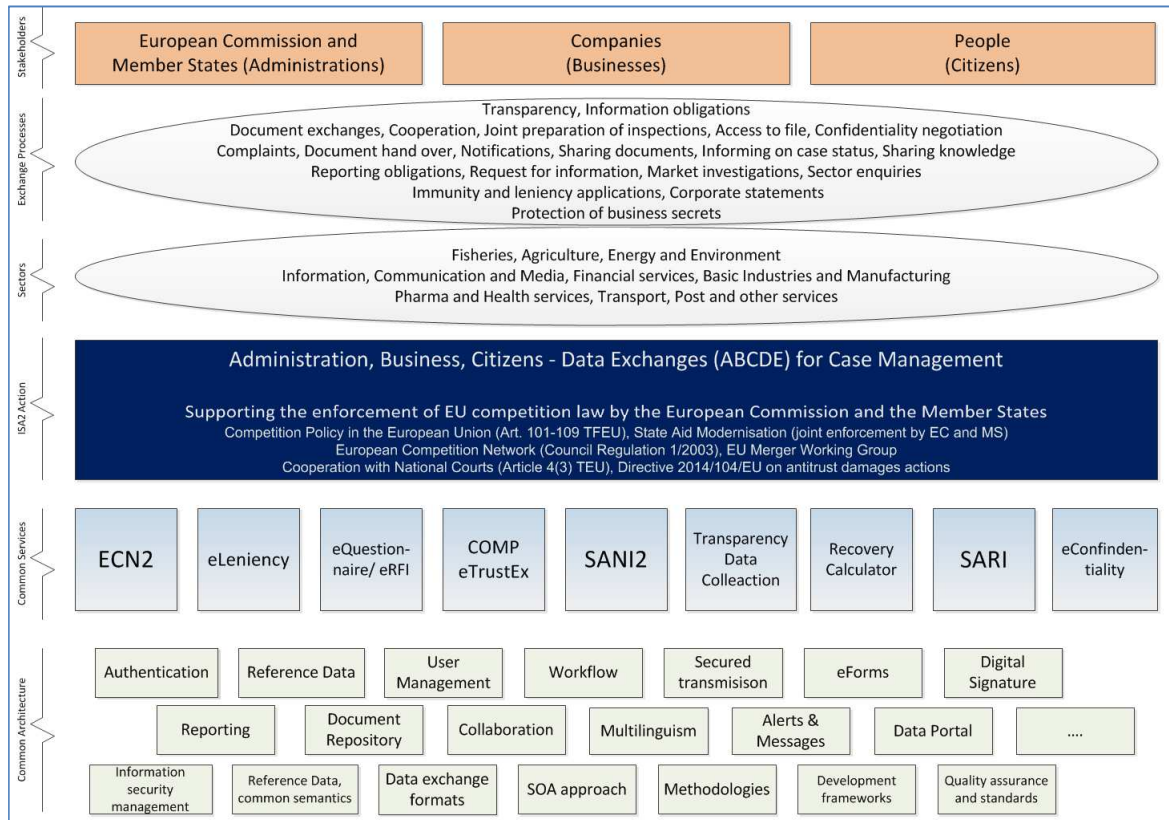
Stakeholders

European Commission and Member States (Administrations)

Companies (Businesses)

People (Citizens)

Exchange Processes

Transparency, Information obligations
Document exchanges, Cooperation, Joint preparation of inspections, Access to file, Confidentiality negotiation
Complaints, Document hand over, Notifications, Sharing documents, Informing on case status, Sharing knowledge
Reporting obligations, Request for information, Market investigations, Sector enquiries
Immunity and leniency applications, Corporate statements
Protection of business secrets

Sectors

Fisheries, Agriculture, Energy and Environment
Information, Communication and Media, Financial services, Basic Industries and Manufacturing
Pharma and Health services, Transport, Post and other services

ISA2 Action

Administration, Business, Citizens - Data Exchanges (ABCDE) for Case Management

Supporting the enforcement of EU competition law by the European Commission and the Member States
Competition Policy in the European Union (Art. 101-109 TFEU), State Aid Modernisation (joint enforcement by EC and MS)
European Competition Network (Council Regulation 1/2003), EU Merger Working Group
Cooperation with National Courts (Article 4(3) TEU), Directive 2014/104/EU on antitrust damages actions

Common Services

ECN2

eLeniency

eQuestionnaire/ eRFI

COMP eTrustEx

SANI2

Transparency Data Colleaction

Recovery Calculator

SARI

eConfindentiality

Common Architecture

Authentication

Reference Data

User Management

Workflow

Secured transmisison

eForms

Digital Signature

Reporting

Document Repository

Collaboration

Multilinguism

Alerts & Messages

Data Portal

....

Information security management

Reference Data, common semantics

Data exchange formats

SOA approach

Methodologies

Development frameworks

Quality assurance and standards